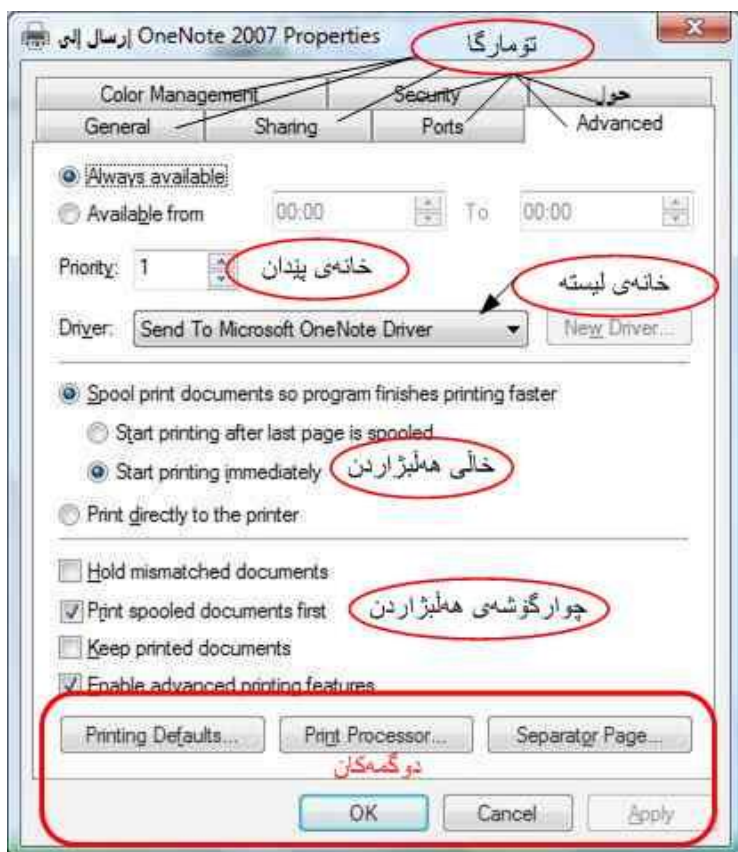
إرسال إلى OneNote 2007 Properties

تۆمارگا

Color Management
Security
حول
General
Sharing
Ports
Advanced

Always available
Available from 00:00 To 00:00

Priority: 1
خانەی پێدان

خانەی لیستە
Driver: Send To Microsoft OneNote Driver
New Driver...

Spool print documents so program finishes printing faster
Start printing after last page is spooled
Start printing immediately
خاڵی هەڵبژاردن
Print directly to the printer

Hold mismatched documents
Print spooled documents first
چوارگۆشەی هەڵبژاردن
Keep printed documents
Enable advanced printing features

Printing Defaults...
Print Processor...
Separator Page...
دوگمەکان
OK
Cancel
Apply